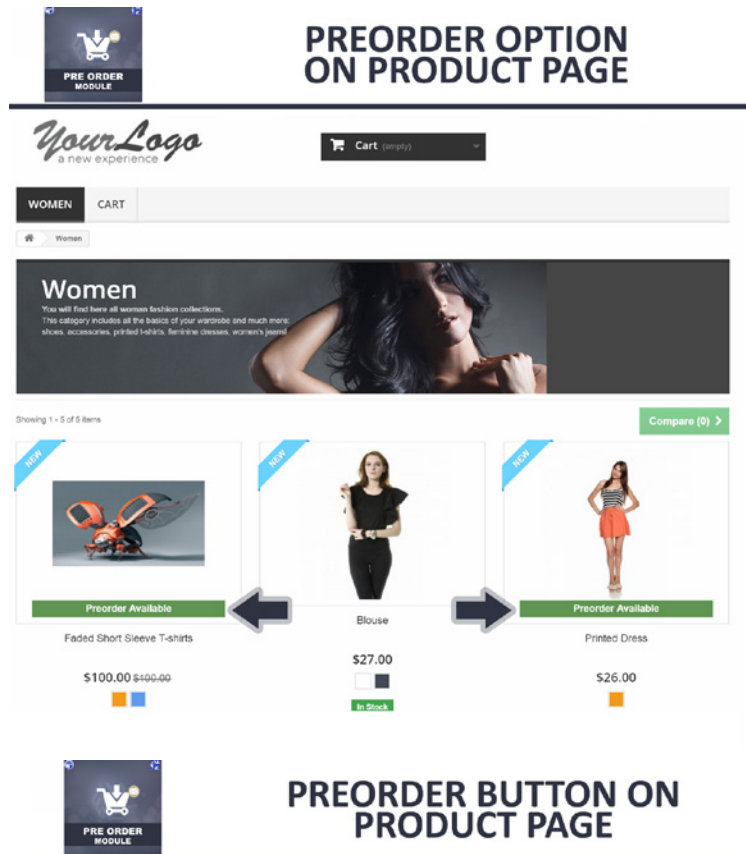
PRE ORDER
MODULE

PREORDER OPTION ON PRODUCT PAGE

YourLogo
a new experience

Cart (empty)

WOMEN CART

Women

Women
You will find here all women fashion collections.
This category includes all the basics of your wardrobe and much more: shoes, accessories, printed t-shirts, feminine dresses, women's jeans!

Showing 1 - 5 of 5 items

Compare (0) >

NEW

NEW

NEW

Preorder Available

Preorder Available

Faded Short Sleeve T-shirts

$100.00 $400.00

Blouse

$27.00

In Stock

Printed Dress

$26.00

PRE ORDER
MODULE

PREORDER BUTTON ON PRODUCT PAGE